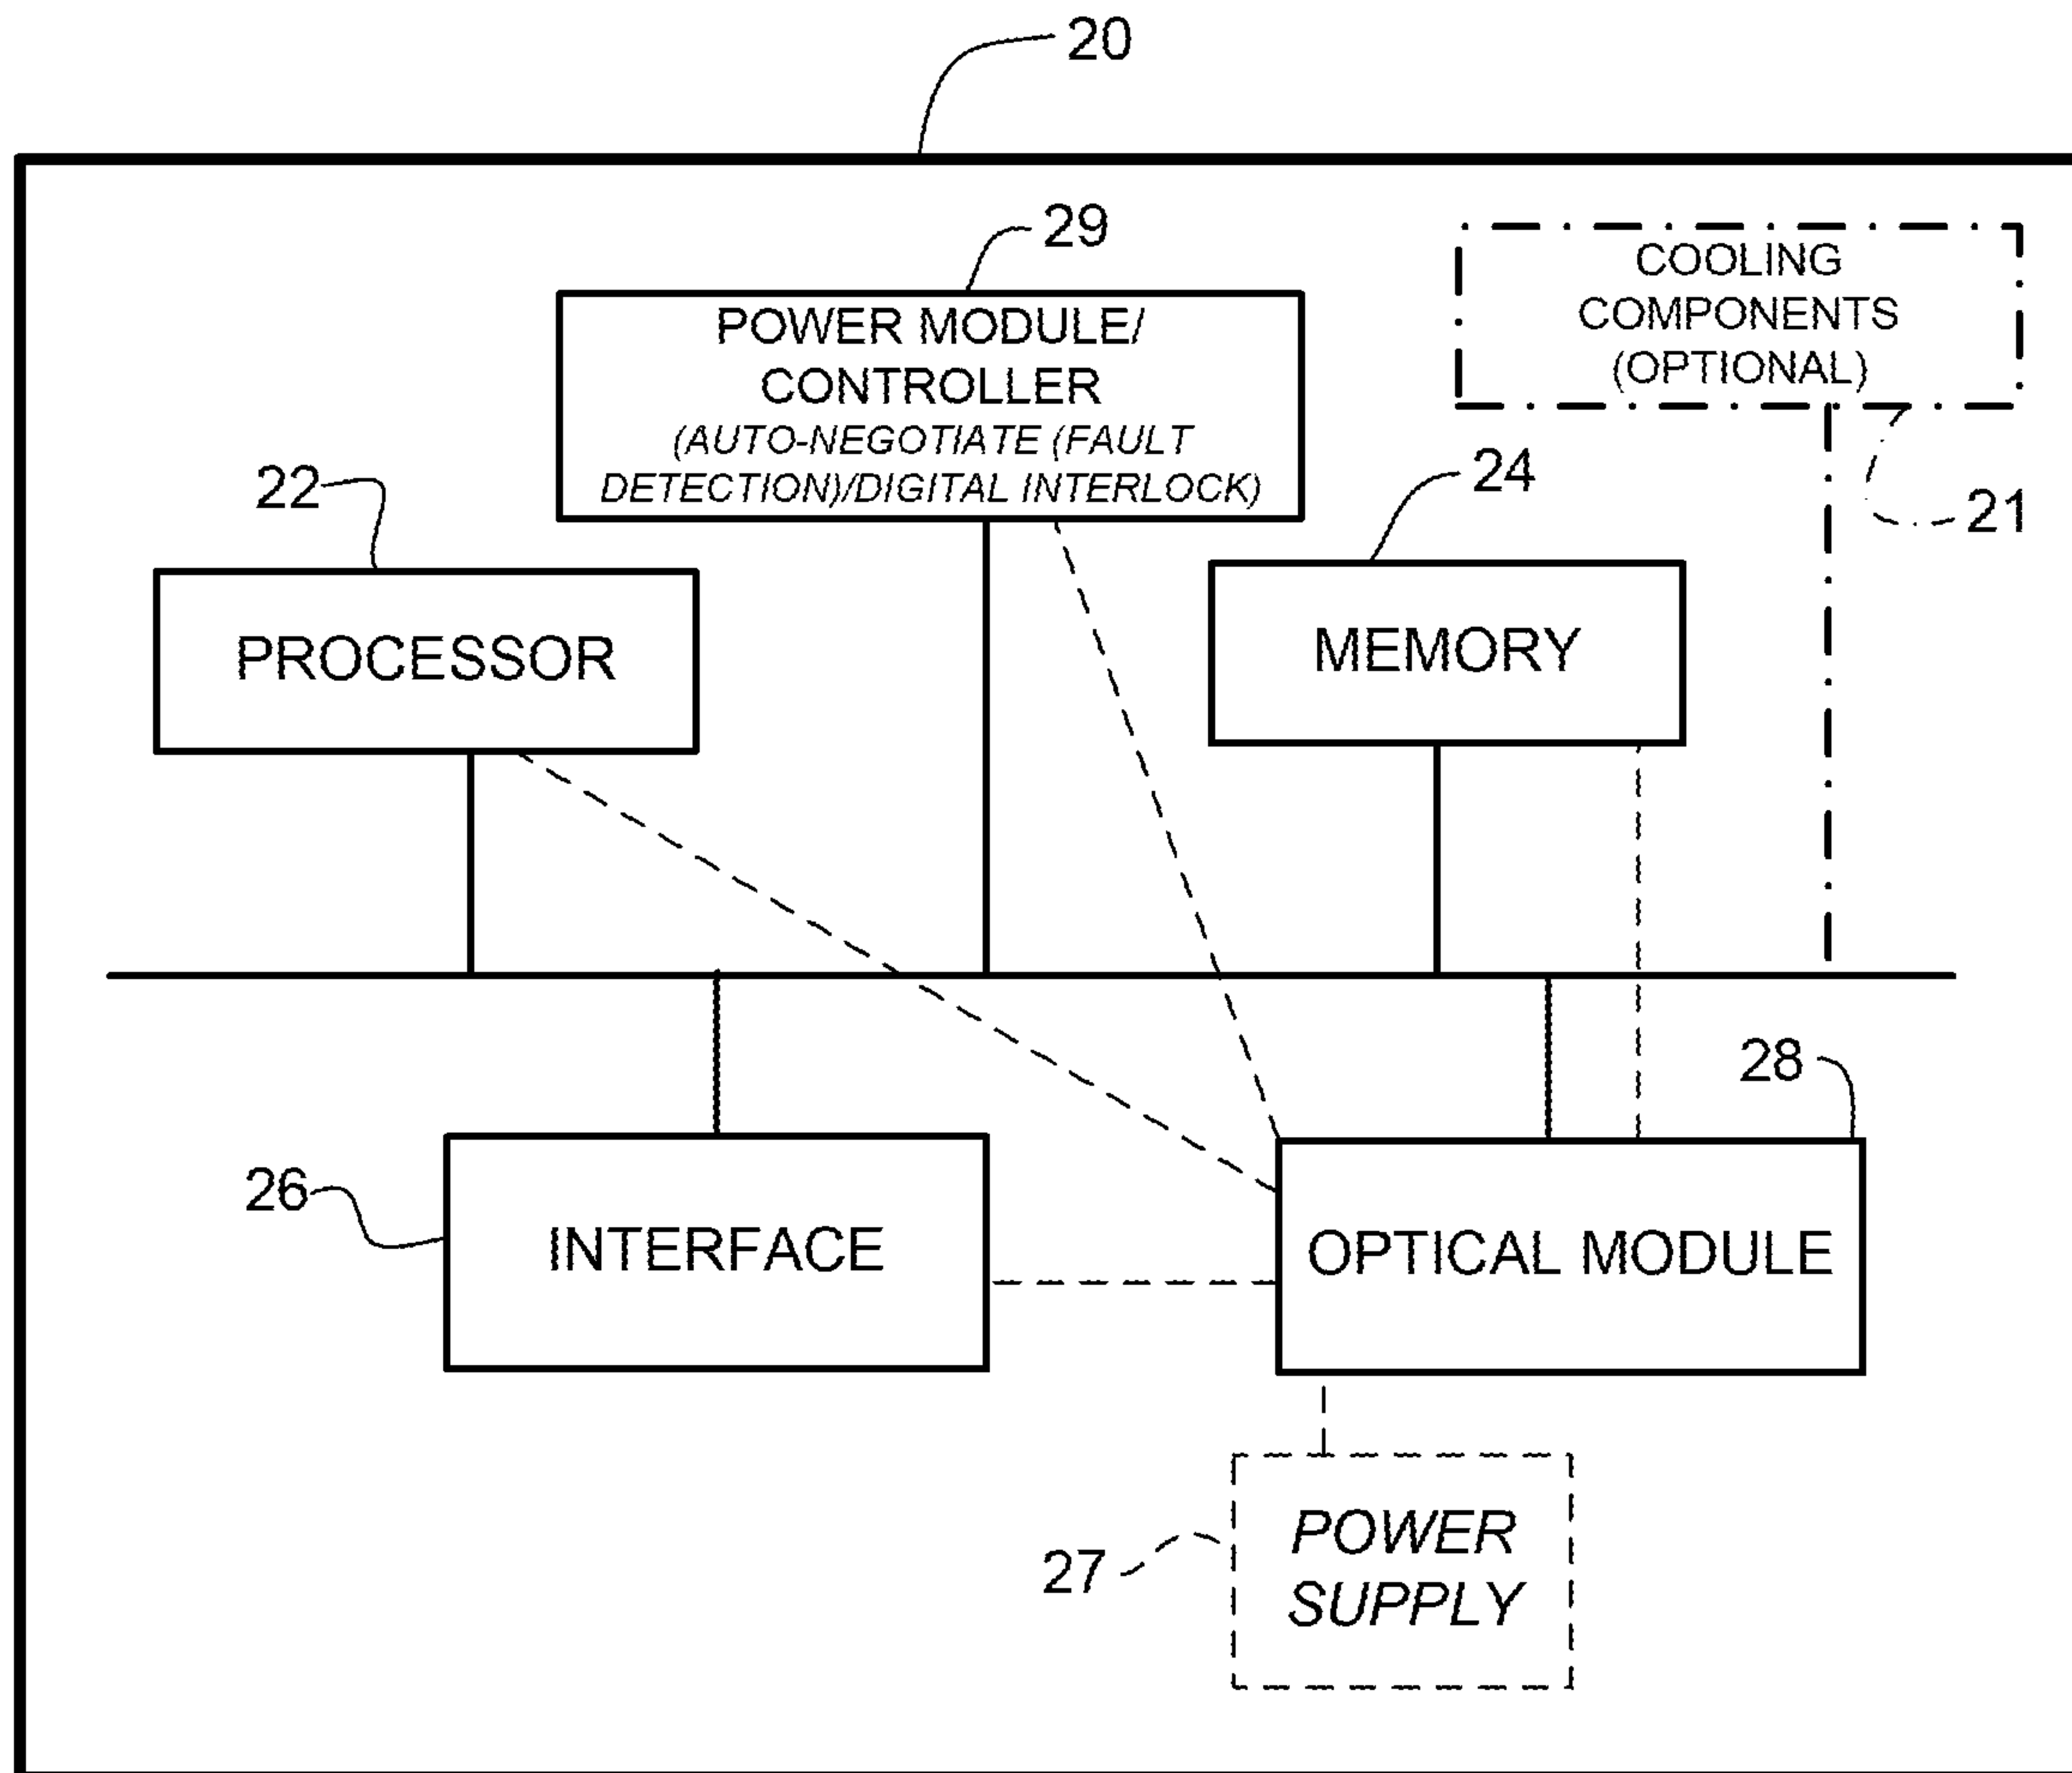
20

29

POWER MODULE/ CONTROLLER (AUTO-NEGOTIATE (FAULT DETECTION)/DIGITAL INTERLOCK)

COOLING COMPONENTS (OPTIONAL)

21

22

PROCESSOR

24

MEMORY

28

26

INTERFACE

OPTICAL MODULE

27

POWER SUPPLY